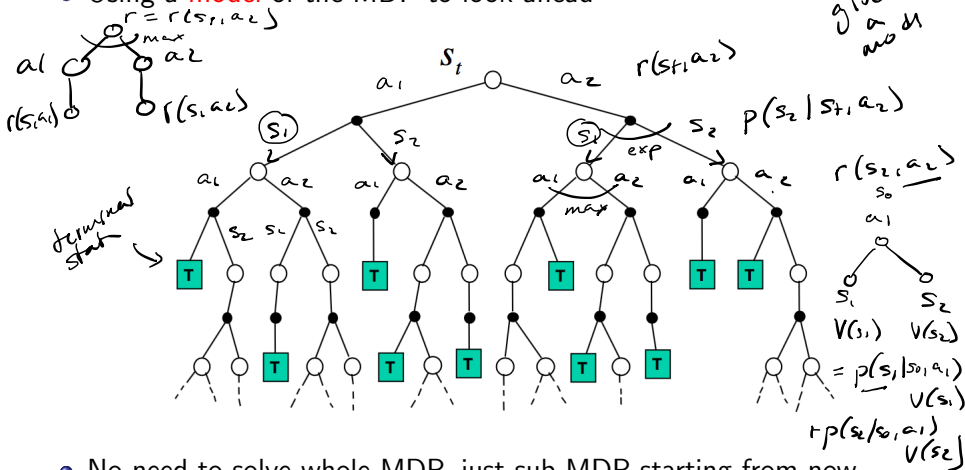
• Using a model of the MDP to look ahead

$r = r(s_t, a_2)$
max
a1 a2
$r(s_1 a_1)$ $r(s_1 a_2)$

given a model

$s_t$
$a_1$ $a_2$ $r(s_t, a_2)$
$s_1$ $s_2$ $p(s_2 | s_t, a_2)$
$s_1$ exp $s_2$
$a_1$ $a_2$ $a_1$ $a_2$ $a_1$ $a_2$ $a_1$ $a_2$
max
$s_2$ $s_1$ $s_2$

terminal state

T T T T T T T T T T

$r(s_2, a_2)$
$s_0$
$a_1$
$s_1$ $s_2$
$V(s_1)$ $V(s_2)$
$= p(s_1 | s_0, a_1) V(s_1)$
$+ p(s_2 | s_0, a_1) V(s_2)$

• No need to solve whole MDP, just sub-MDP starting from now